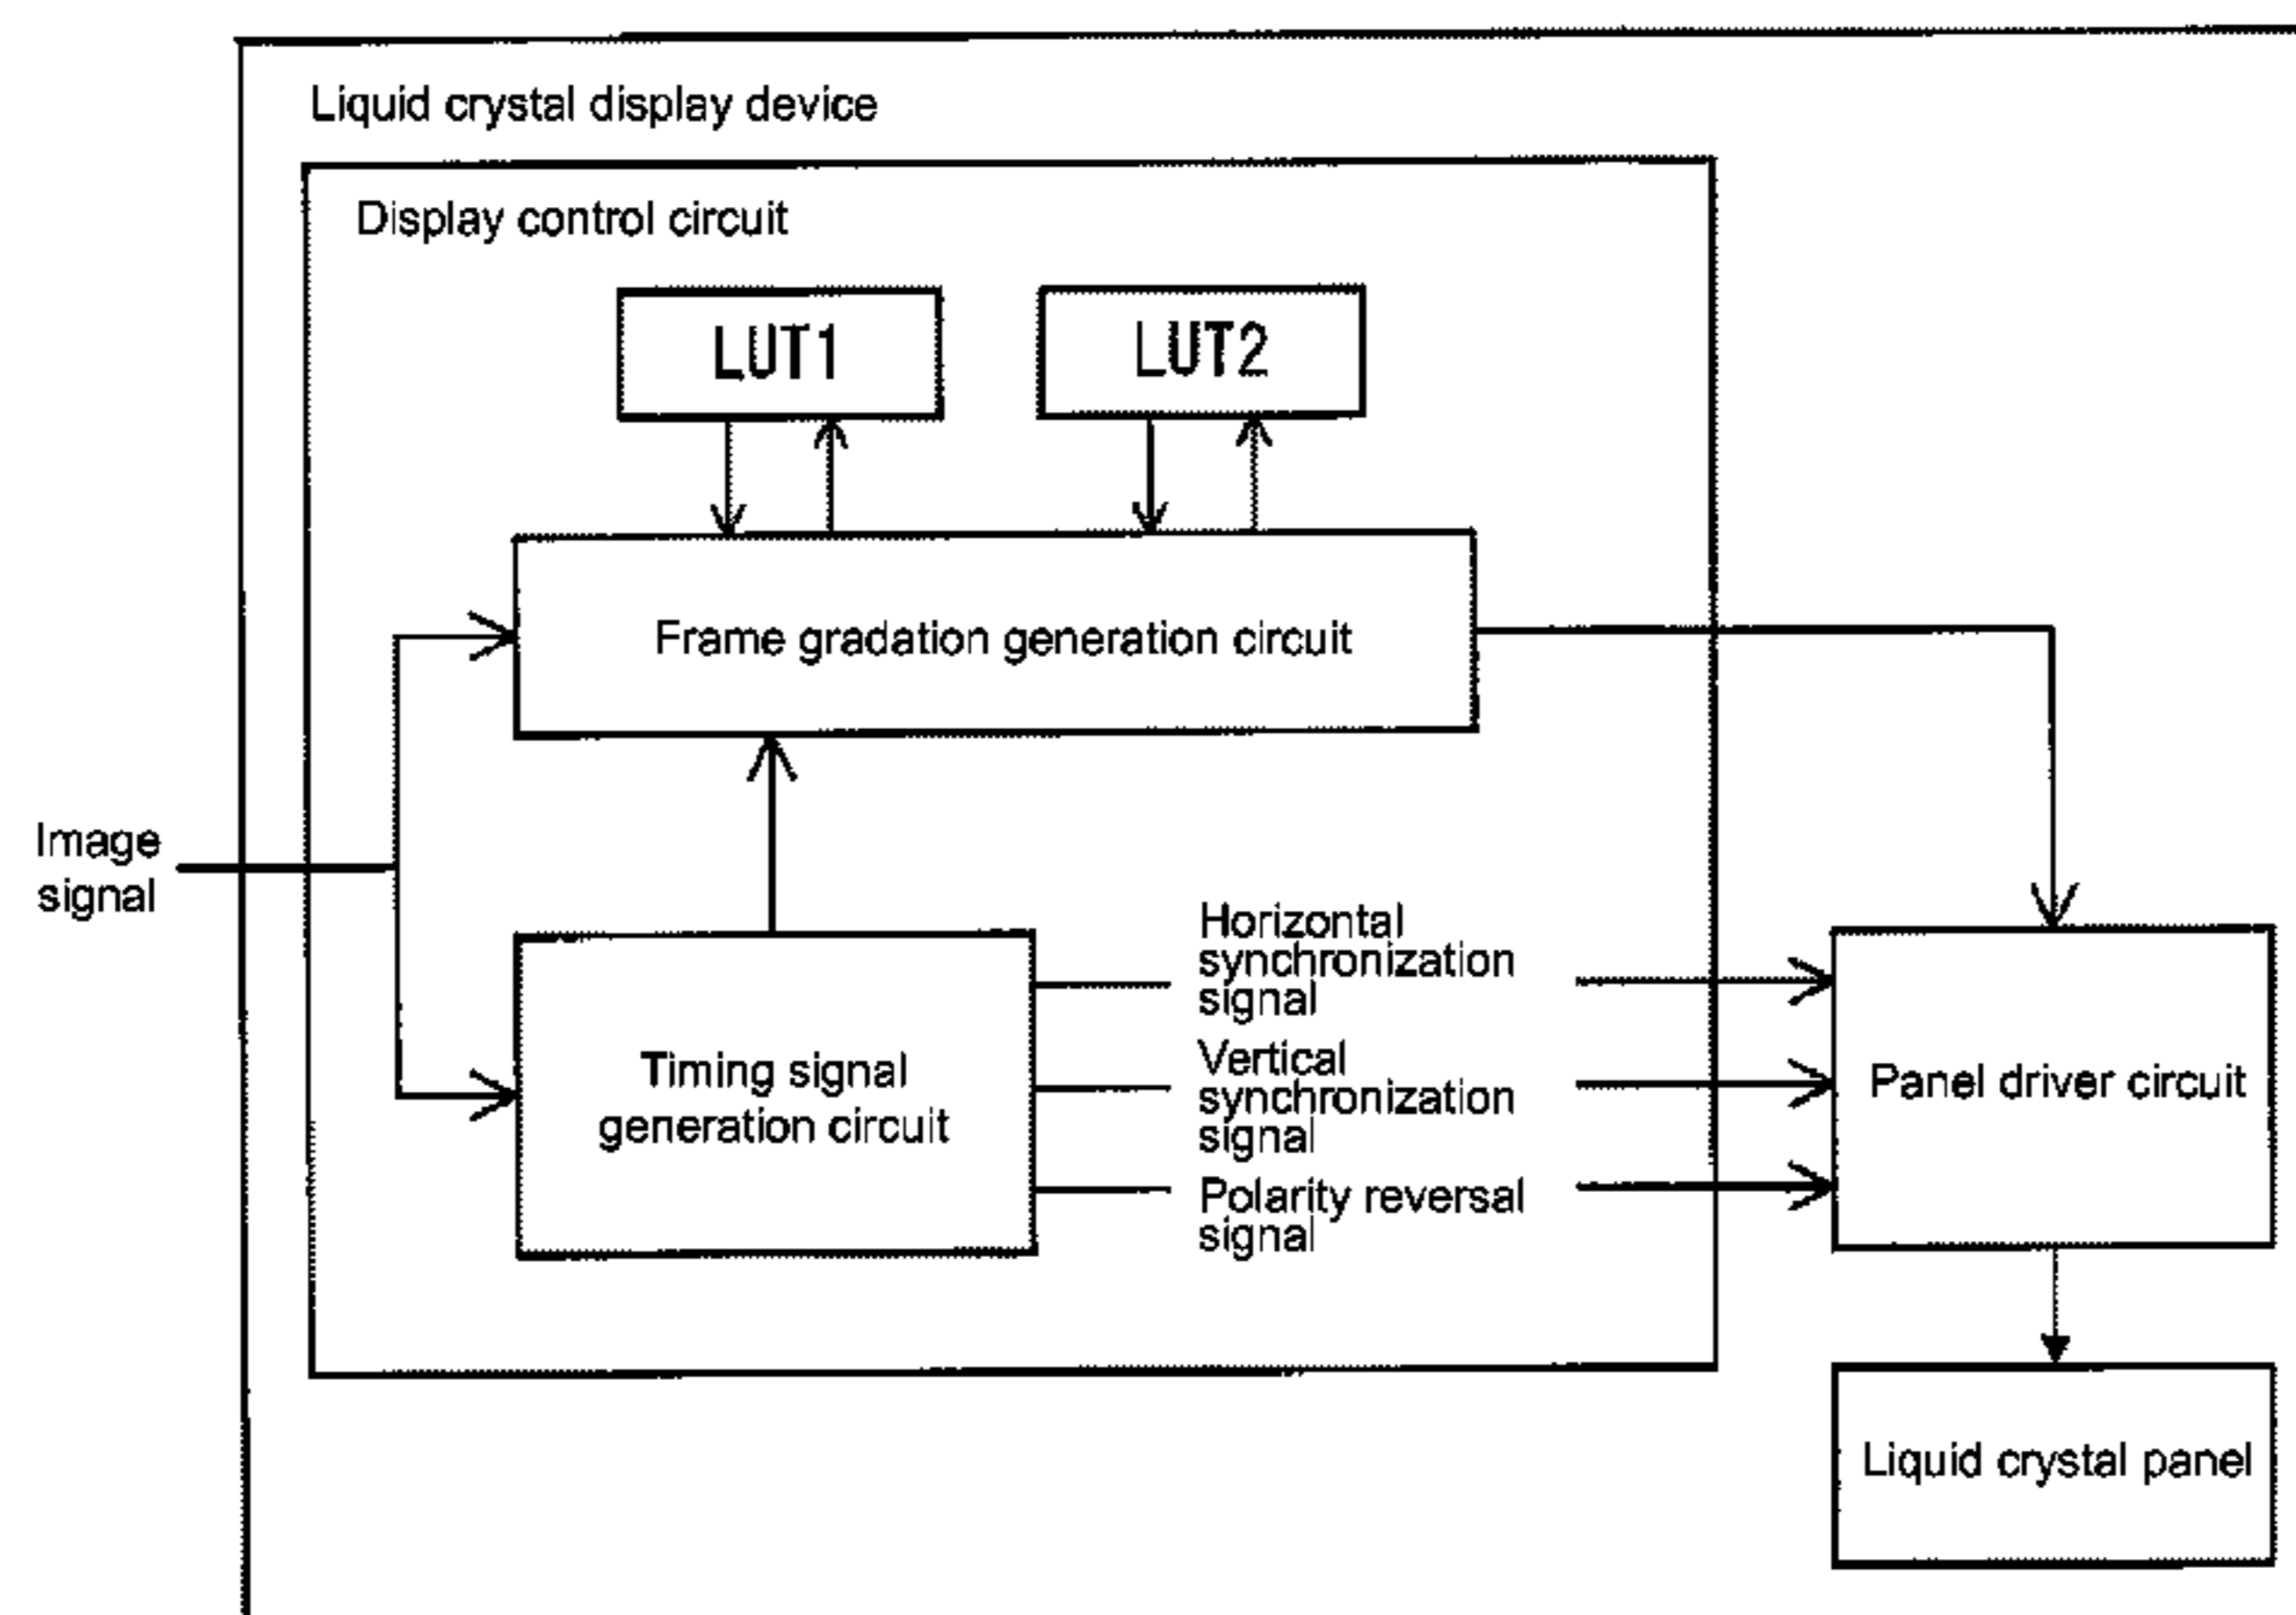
Liquid crystal display device

Display control circuit

LUT1

LUT2

Frame gradation generation circuit

Image signal

Timing signal generation circuit

Horizontal synchronization signal

Vertical synchronization signal

Polarity reversal signal

Panel driver circuit

Liquid crystal panel